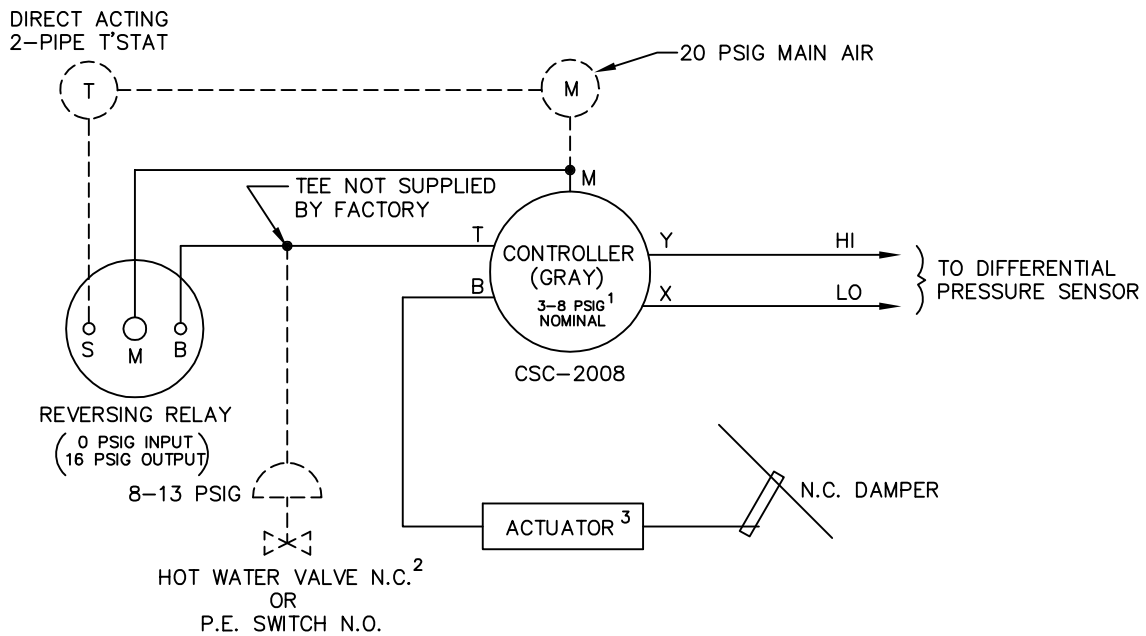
DIRECT ACTING
2-PIPE T'STAT

T

M

20 PSIG MAIN AIR

M

TEE NOT SUPPLIED BY FACTORY

T

CONTROLLER (GRAY)

$3-8$ PSIG$^1$ NOMINAL

Y

HI

X

LO

B

TO DIFFERENTIAL PRESSURE SENSOR

S

M

B

CSC-2008

REVERSING RELAY

(0 PSIG INPUT 16 PSIG OUTPUT)

8-13 PSIG

N.C. DAMPER

ACTUATOR$^3$

HOT WATER VALVE N.C.$^2$
OR
P.E. SWITCH N.O.